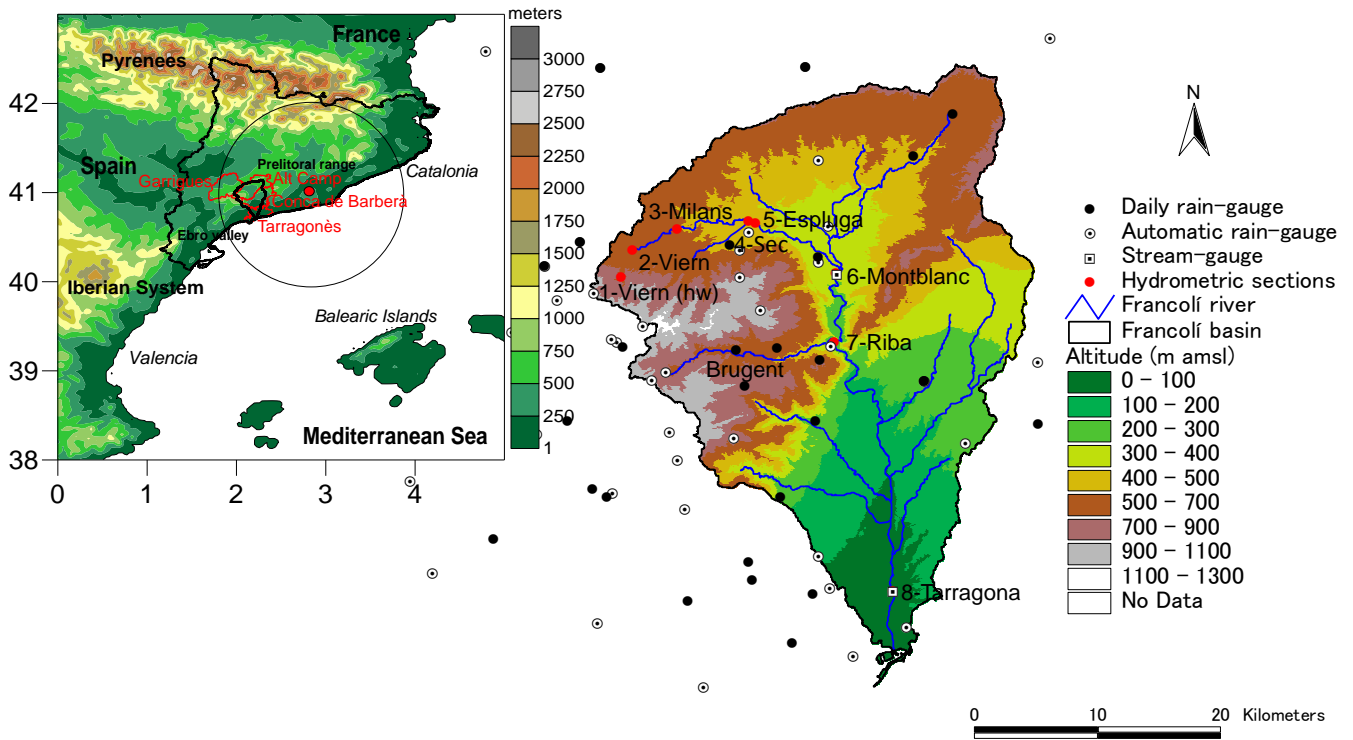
meters
3000
2750
2500
2250
2000
1750
1500
1250
1000
750
500
250
1

France
Pyrenees
42
Spain
Preliteral range
Catalonia
41
Garrigues
Alt Camp
Conca de Barberà
Tarragonès
Ebro valley
40
Iberian System
Balearic Islands
39
Valencia
Mediterranean Sea
38
0 1 2 3 4

N

3-Milans
5-Espluga
4-Sec
2-Viern
6-Montblanc
1-Viern (hw)
7-Riba
Brugent
8-Tarragona

Daily rain-gauge
Automatic rain-gauge
Stream-gauge
Hydrometric sections
Francolí river
Francolí basin
Altitude (m amsl)
0 – 100
100 – 200
200 – 300
300 – 400
400 – 500
500 – 700
700 – 900
900 – 1100
1100 – 1300
No Data

0 10 20 Kilometers